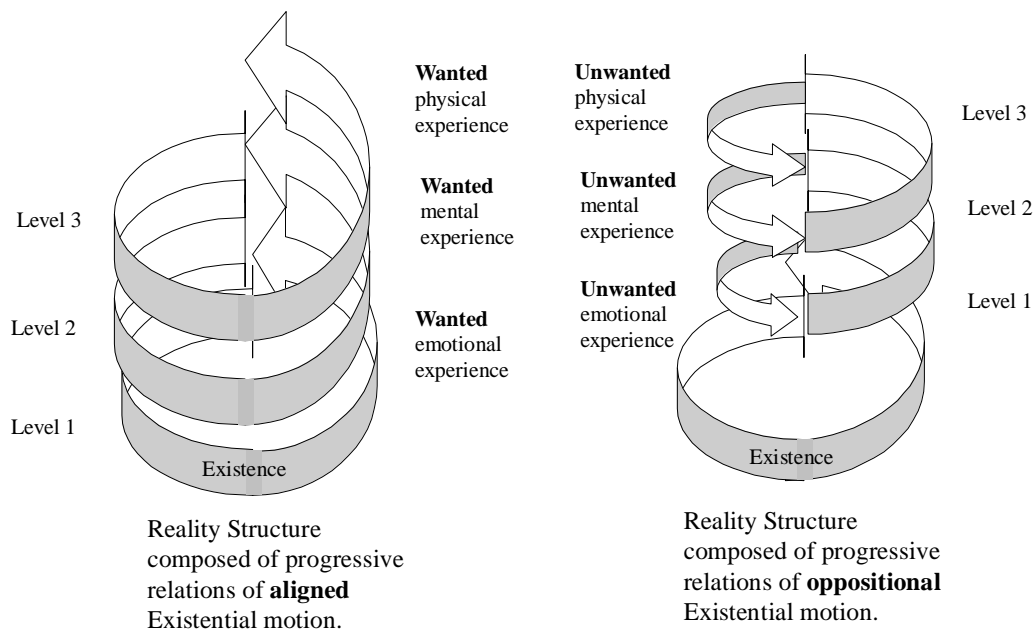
Wanted physical experience

Wanted mental experience

Wanted emotional experience

Level 3

Level 2

Level 1

Existence

Reality Structure composed of progressive relations of **aligned** Existential motion.

Unwanted physical experience

Unwanted mental experience

Unwanted emotional experience

Level 3

Level 2

Level 1

Existence

Reality Structure composed of progressive relations of **oppositional** Existential motion.